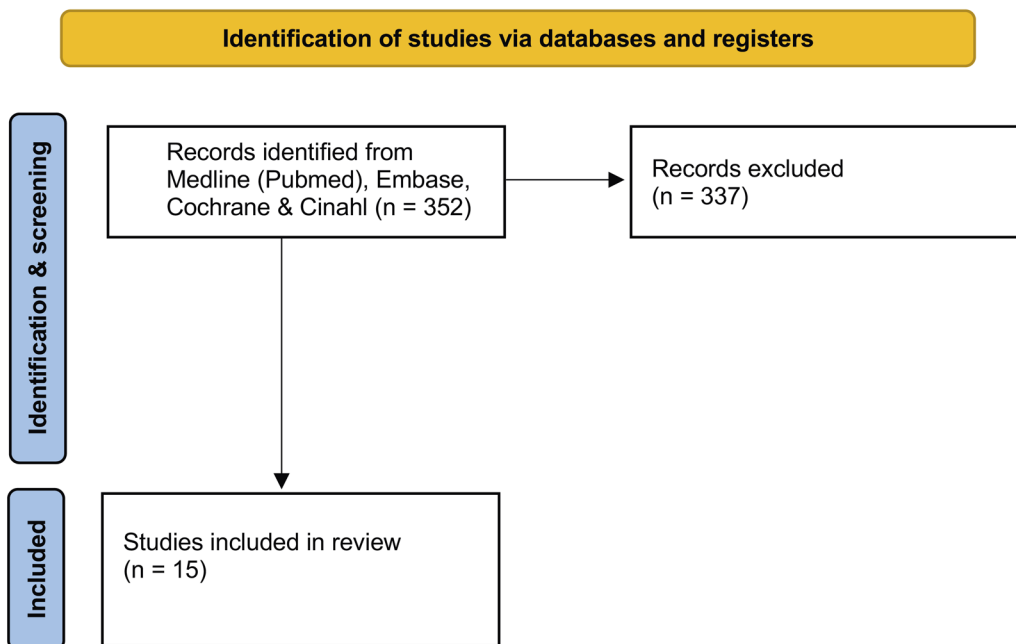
Identification of studies via databases and registers

Identification & screening

Records identified from Medline (Pubmed), Embase, Cochrane & Cinahl (n = 352)

Records excluded (n = 337)

Included

Studies included in review (n = 15)